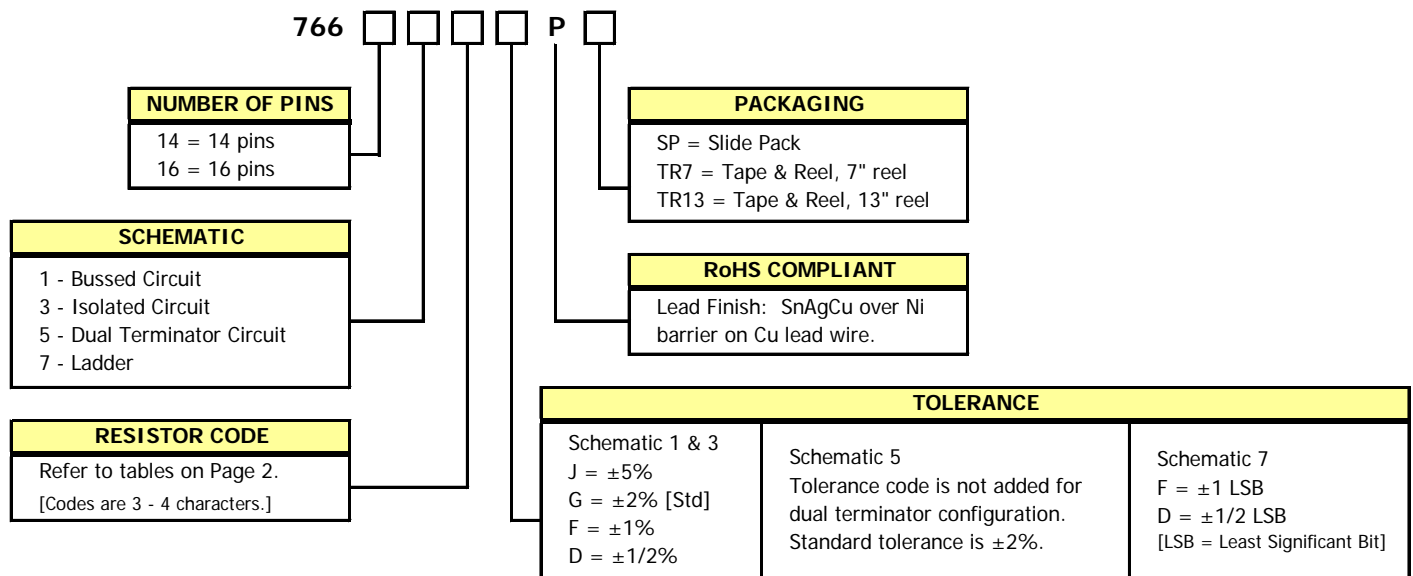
766 □ □ □ □ P □

NUMBER OF PINS
14 = 14 pins
16 = 16 pins

SCHEMATIC
1 - Bussed Circuit
3 - Isolated Circuit
5 - Dual Terminator Circuit
7 - Ladder

RESISTOR CODE
Refer to tables on Page 2.
[Codes are 3 - 4 characters.]

PACKAGING
SP = Slide Pack
TR7 = Tape & Reel, 7" reel
TR13 = Tape & Reel, 13" reel

RoHS COMPLIANT
Lead Finish: SnAgCu over Ni barrier on Cu lead wire.

TOLERANCE

| Schematic 1 & 3<br>J = ±5%<br>G = ±2% [Std]<br>F = ±1%<br>D = ±1/2% | Schematic 5<br>Tolerance code is not added for dual terminator configuration.<br>Standard tolerance is ±2%. | Schematic 7<br>F = ±1 LSB<br>D = ±1/2 LSB<br>[LSB = Least Significant Bit] |
|---|---|---|